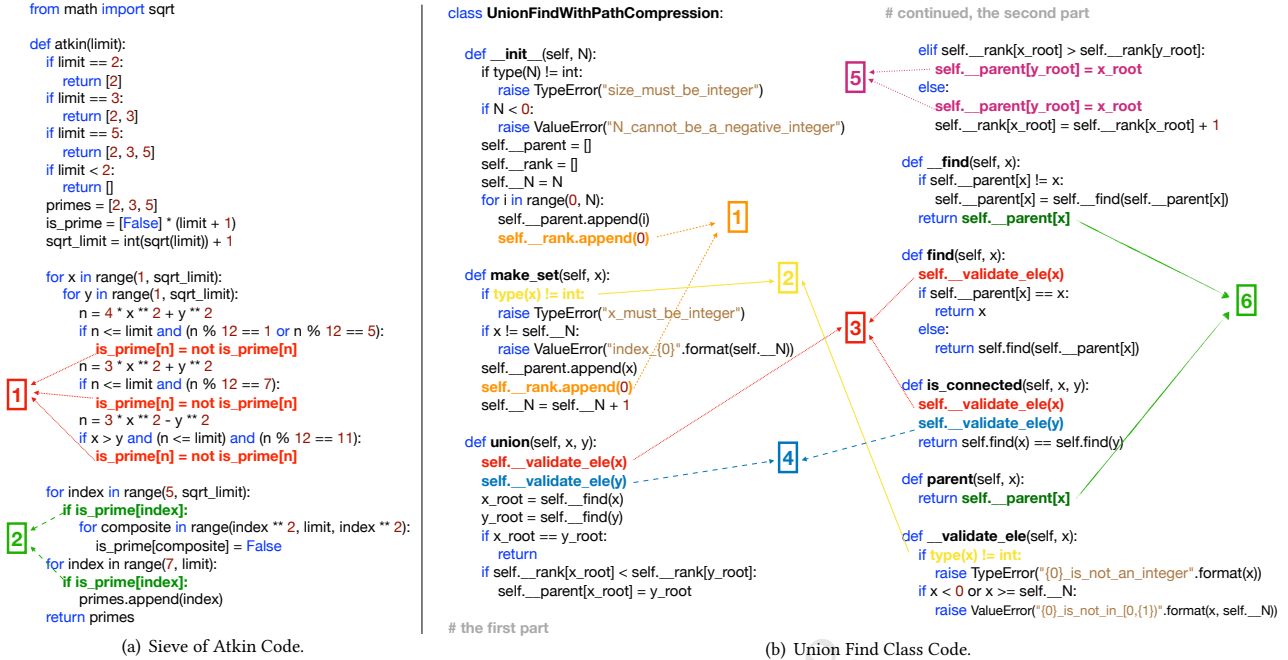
from math import sqrt

def atkin(limit):
    if limit == 2:
        return [2]
    if limit == 3:
        return [2, 3]
    if limit == 5:
        return [2, 3, 5]
    if limit < 2:
        return []
    primes = [2, 3, 5]
    is_prime = [False] * (limit + 1)
    sqrt_limit = int(sqrt(limit)) + 1

    for x in range(1, sqrt_limit):
        for y in range(1, sqrt_limit):
            n = 4 * x ** 2 + y ** 2
            if n <= limit and (n % 12 == 1 or n % 12 == 5):
                is_prime[n] = not is_prime[n]
            n = 3 * x ** 2 + y ** 2
            if n <= limit and (n % 12 == 7):
                is_prime[n] = not is_prime[n]
            n = 3 * x ** 2 - y ** 2
            if x > y and (n <= limit) and (n % 12 == 11):
                is_prime[n] = not is_prime[n]

    for index in range(5, sqrt_limit):
        if is_prime[index]:
            for composite in range(index ** 2, limit, index ** 2):
                is_prime[composite] = False
    for index in range(7, limit):
        if is_prime[index]:
            primes.append(index)
    return primes

1
2

(a) Sieve of Atkin Code.

class UnionFindWithPathCompression:

    def __init__(self, N):
        if type(N) != int:
            raise TypeError("size_must_be_integer")
        if N < 0:
            raise ValueError("N_cannot_be_a_negative_integer")
        self.__parent = []
        self.__rank = []
        self.__N = N
        for i in range(0, N):
            self.__parent.append(i)
            self.__rank.append(0)

    def make_set(self, x):
        if type(x) != int:
            raise TypeError("x_must_be_integer")
        if x != self.__N:
            raise ValueError("index_{0}".format(self.__N))
        self.__parent.append(x)
        self.__rank.append(0)
        self.__N = self.__N + 1

    def union(self, x, y):
        self.__validate_ele(x)
        self.__validate_ele(y)
        x_root = self.__find(x)
        y_root = self.__find(y)
        if x_root == y_root:
            return
        if self.__rank[x_root] < self.__rank[y_root]:
            self.__parent[x_root] = y_root

# the first part

# continued, the second part

        elif self.__rank[x_root] > self.__rank[y_root]:
            self.__parent[y_root] = x_root
        else:
            self.__parent[y_root] = x_root
            self.__rank[x_root] = self.__rank[x_root] + 1

    def __find(self, x):
        if self.__parent[x] != x:
            self.__parent[x] = self.__find(self.__parent[x])
        return self.__parent[x]

    def find(self, x):
        self.__validate_ele(x)
        if self.__parent[x] == x:
            return x
        else:
            return self.find(self.__parent[x])

    def is_connected(self, x, y):
        self.__validate_ele(x)
        self.__validate_ele(y)
        return self.find(x) == self.find(y)

    def parent(self, x):
        return self.__parent[x]

    def __validate_ele(self, x):
        if type(x) != int:
            raise TypeError("{0}_is_not_an_integer".format(x))
        if x < 0 or x >= self.__N:
            raise ValueError("{0}_is_not_in_[0,{1})".format(x, self.__N))

1
2
3
4
5
6

(b) Union Find Class Code.